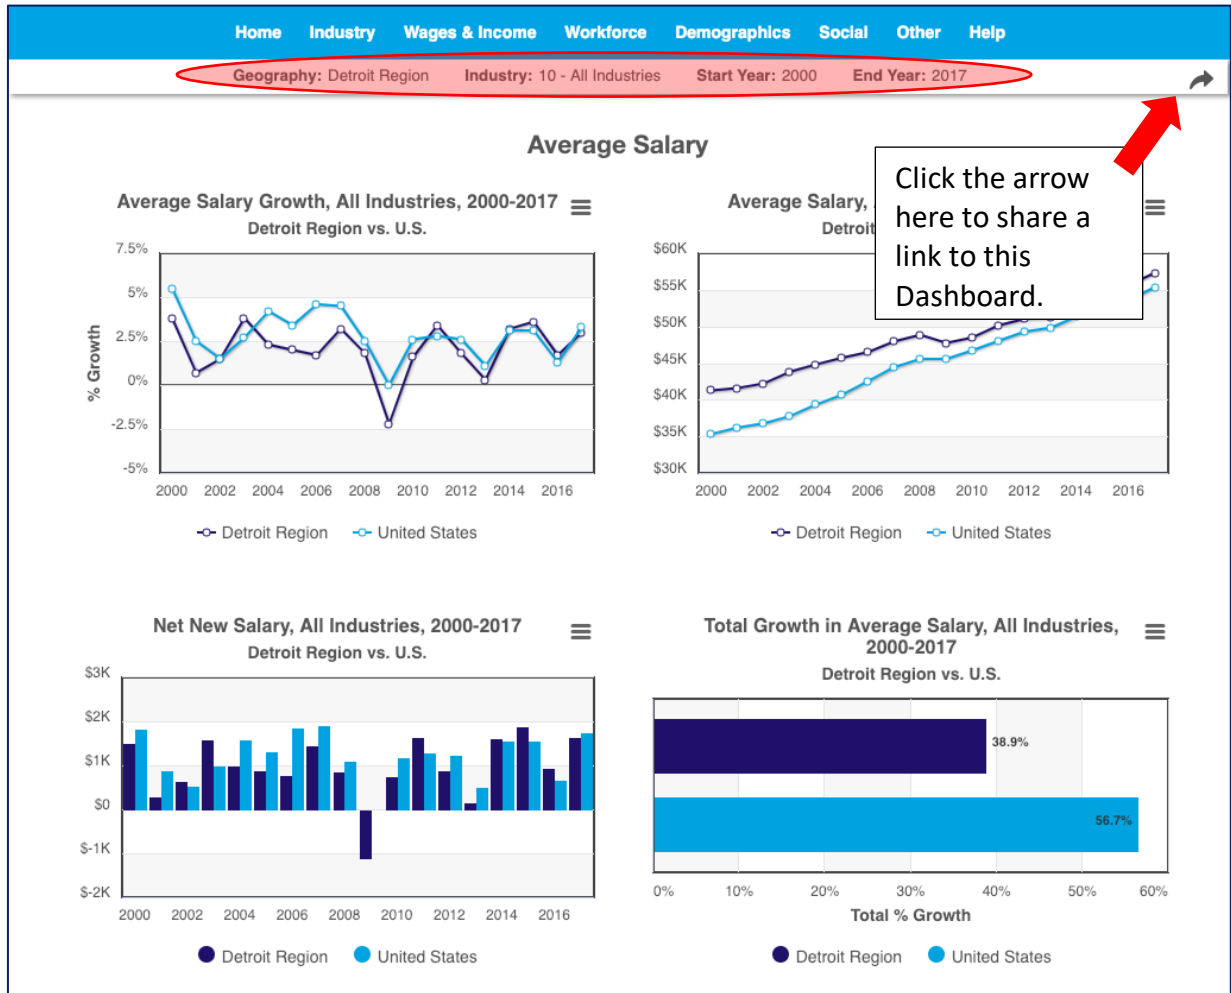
Home Industry Wages & Income Workforce Demographics Social Other Help

Geography: Detroit Region Industry: 10 - All Industries Start Year: 2000 End Year: 2017

Average Salary

Click the arrow here to share a link to this Dashboard.

Average Salary Growth, All Industries, 2000-2017
Detroit Region vs. U.S.

7.5%
5%
2.5%
0%
-2.5%
-5%

% Growth

2000 2002 2004 2006 2008 2010 2012 2014 2016

Detroit Region United States

Average Salary, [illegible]
Detroit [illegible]

$60K
$55K
$50K
$45K
$40K
$35K
$30K

2000 2002 2004 2006 2008 2010 2012 2014 2016

Detroit Region United States

Net New Salary, All Industries, 2000-2017
Detroit Region vs. U.S.

$3K
$2K
$1K
$0
$-1K
$-2K

2000 2002 2004 2006 2008 2010 2012 2014 2016

Detroit Region United States

Total Growth in Average Salary, All Industries, 2000-2017
Detroit Region vs. U.S.

38.9%
56.7%

0% 10% 20% 30% 40% 50% 60%
Total % Growth

Detroit Region United States